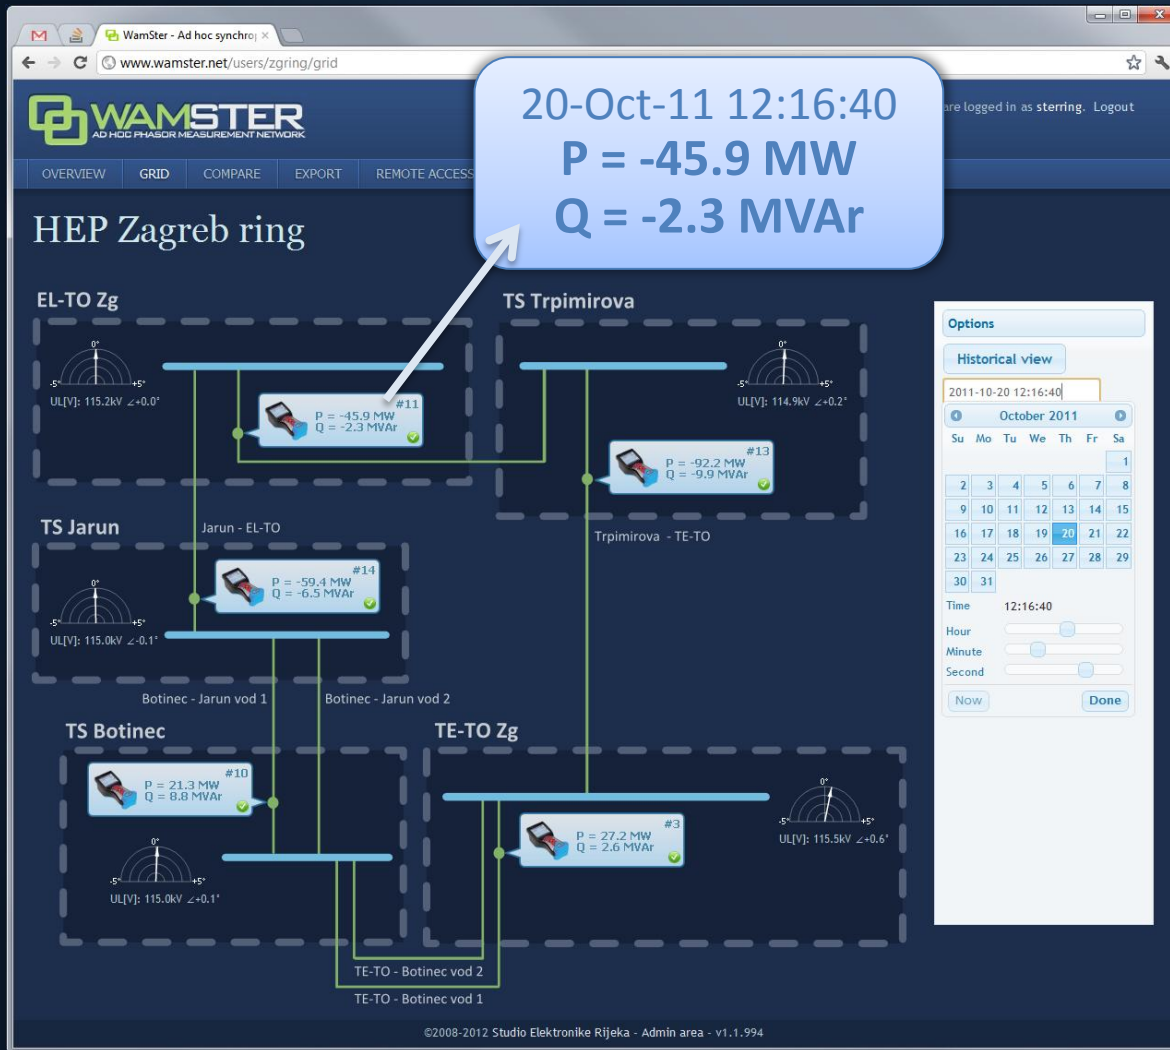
WamSter - Ad hoc synchro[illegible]

www.wamster.net/users/zgring/grid

WAMSTER
AD HOC PHASOR MEASUREMENT NETWORK

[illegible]are logged in as sterring. Logout

OVERVIEW GRID COMPARE EXPORT REMOTE ACCESS

20-Oct-11 12:16:40
P = -45.9 MW
Q = -2.3 MVAr

HEP Zagreb ring

EL-TO Zg

0°
-5° +5°
UL[V]: 115.2kV ∠+0.0°

#11
P = -45.9 MW
Q = -2.3 MVAr

TS Trpimirova

0°
-5° +5°
UL[V]: 114.9kV ∠+0.2°

#13
P = -92.2 MW
Q = -9.9 MVAr

Trpimirova - TE-TO

TS Jarun

Jarun - EL-TO

#14
P = -59.4 MW
Q = -6.5 MVAr

0°
-5° +5°
UL[V]: 115.0kV ∠-0.1°

Botinec - Jarun vod 1

Botinec - Jarun vod 2

TS Botinec

#10
P = 21.3 MW
Q = 8.8 MVAr

0°
-5° +5°
UL[V]: 115.0kV ∠+0.1°

TE-TO Zg

0°
-5° +5°
UL[V]: 115.5kV ∠+0.6°

#3
P = 27.2 MW
Q = 2.6 MVAr

TE-TO - Botinec vod 2

TE-TO - Botinec vod 1

Options

Historical view

2011-10-20 12:16:40

October 2011

| Su | Mo | Tu | We | Th | Fr | Sa |
|---|---|---|---|---|---|---|
| | | | | | | 1 |
| 2 | 3 | 4 | 5 | 6 | 7 | 8 |
| 9 | 10 | 11 | 12 | 13 | 14 | 15 |
| 16 | 17 | 18 | 19 | 20 | 21 | 22 |
| 23 | 24 | 25 | 26 | 27 | 28 | 29 |
| 30 | 31 | | | | | |

Time 12:16:40
Hour
Minute
Second

Now Done

©2008-2012 Studio Elektronike Rijeka - Admin area - v1.1.994